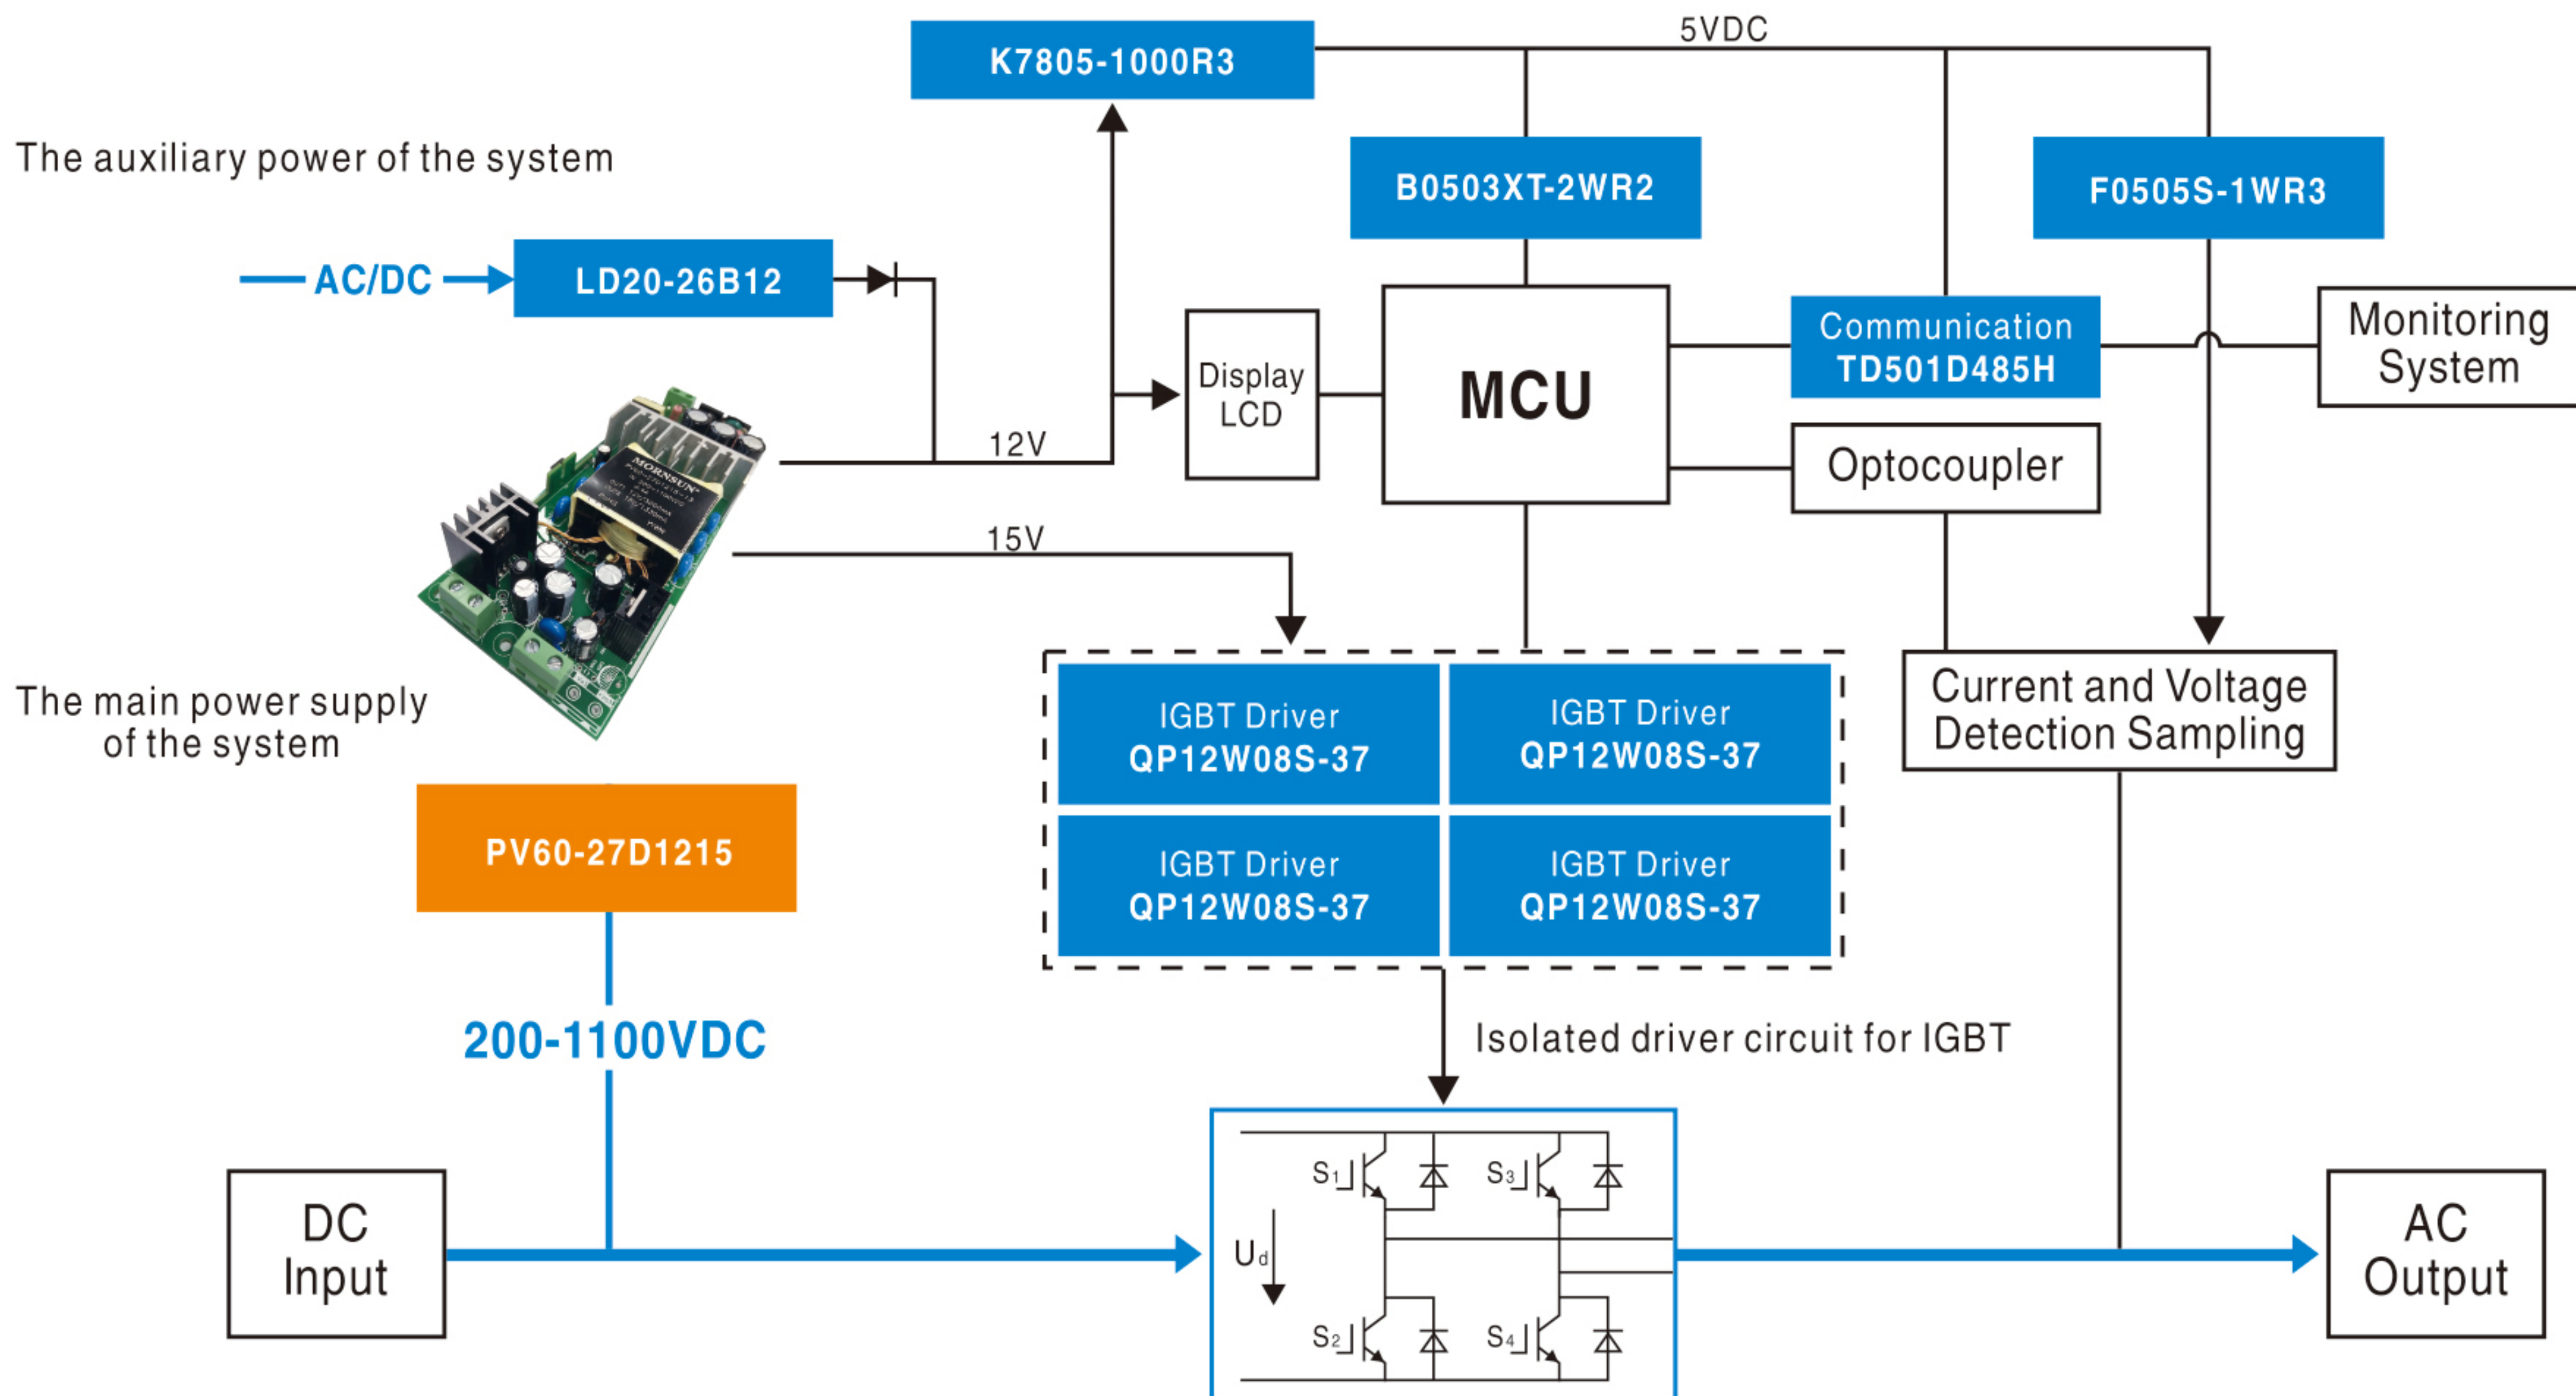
K7805-1000R3

5VDC

The auxiliary power of the system

B0503XT-2WR2

F0505S-1WR3

AC/DC

LD20-26B12

Display LCD

MCU

Communication
TD501D485H

Monitoring System

12V

Optocoupler

15V

The main power supply of the system

IGBT Driver
QP12W08S-37

IGBT Driver
QP12W08S-37

Current and Voltage Detection Sampling

IGBT Driver
QP12W08S-37

IGBT Driver
QP12W08S-37

PV60-27D1215

200-1100VDC

Isolated driver circuit for IGBT

$S_1$

$S_3$

$U_d$

$S_2$

$S_4$

DC Input

AC Output